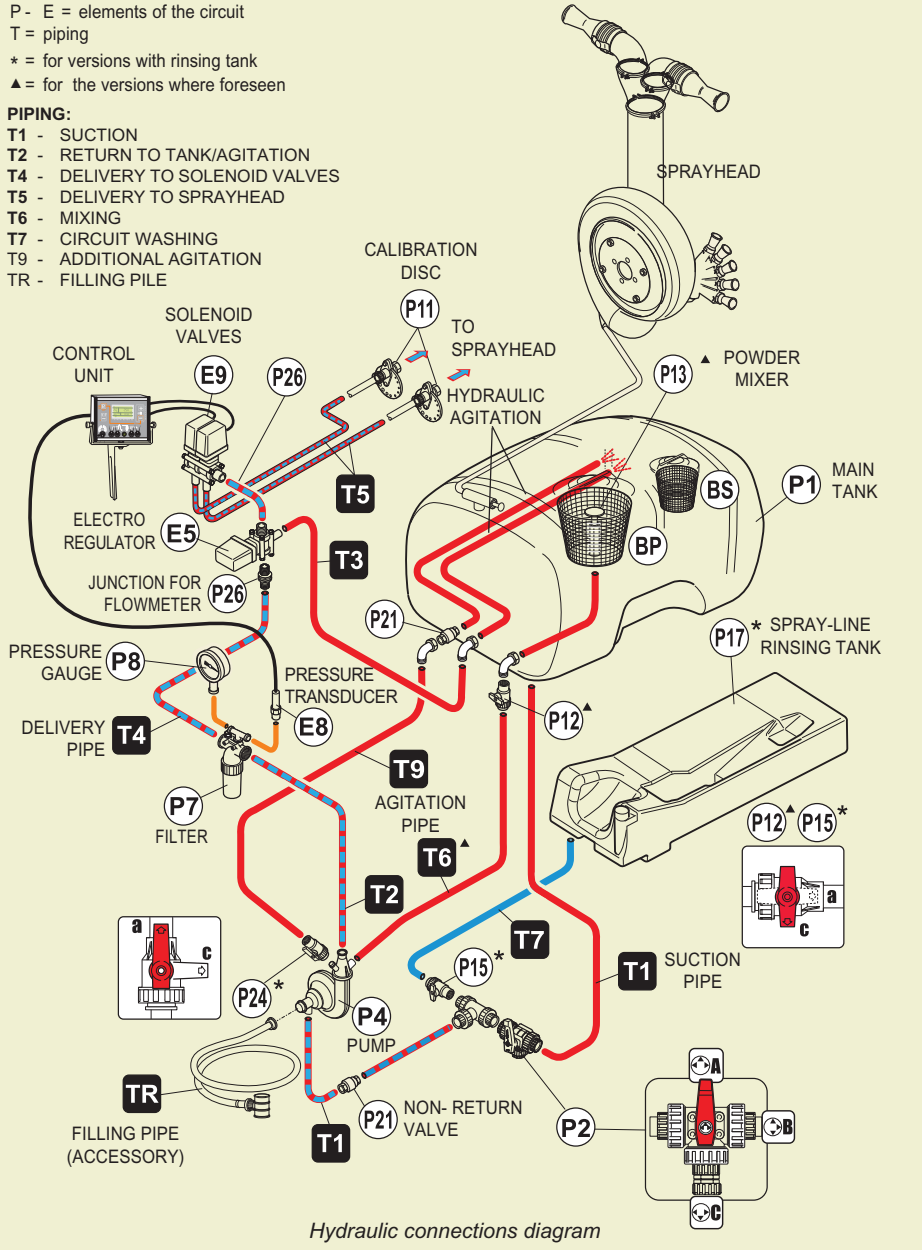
P - E = elements of the circuit
T = piping
* = for versions with rinsing tank
▲= for the versions where foreseen

PIPING:
T1 - SUCTION
T2 - RETURN TO TANK/AGITATION
T4 - DELIVERY TO SOLENOID VALVES
T5 - DELIVERY TO SPRAYHEAD
T6 - MIXING
T7 - CIRCUIT WASHING
T9 - ADDITIONAL AGITATION
TR - FILLING PILE

SPRAYHEAD
CALIBRATION DISC
P11
TO SPRAYHEAD
SOLENOID VALVES
CONTROL UNIT
E9
P26
HYDRAULIC AGITATION
P13
▲ POWDER MIXER
MAIN TANK
P1
BS
BP
T5
ELECTRO REGULATOR
E5
T3
JUNCTION FOR FLOWMETER
P26
P21
P17
* SPRAY-LINE RINSING TANK
PRESSURE GAUGE
P8
PRESSURE TRANSDUCER
E8
P12▲
DELIVERY PIPE
T4
T9
AGITATION PIPE
P7
FILTER
T6▲
P12▲ P15*
a
c
T2
T7
a
c
P24*
P15*
T1
SUCTION PIPE
P4
PUMP
TR
A
B
FILLING PIPE (ACCESSORY)
P21
NON- RETURN VALVE
P2
T1
C

Hydraulic connections diagram